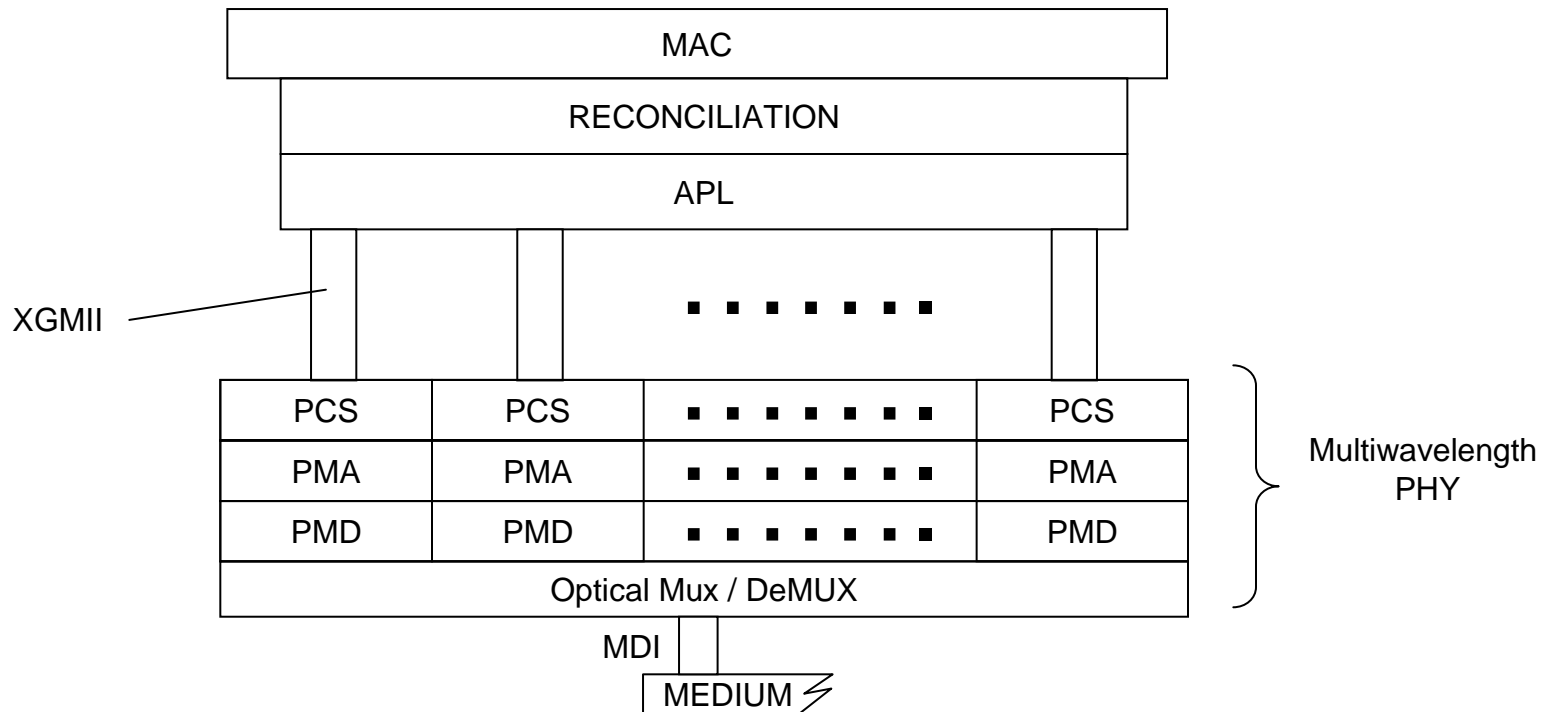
MAC

RECONCILIATION

APL

XGMII

| PCS | PCS | ▪ ▪ ▪ ▪ ▪ ▪ ▪ | PCS |
|---|---|---|---|
| PMA | PMA | ▪ ▪ ▪ ▪ ▪ ▪ ▪ | PMA |
| PMD | PMD | ▪ ▪ ▪ ▪ ▪ ▪ ▪ | PMD |

Optical Mux / DeMUX

Multiwavelength PHY

MDI

MEDIUM